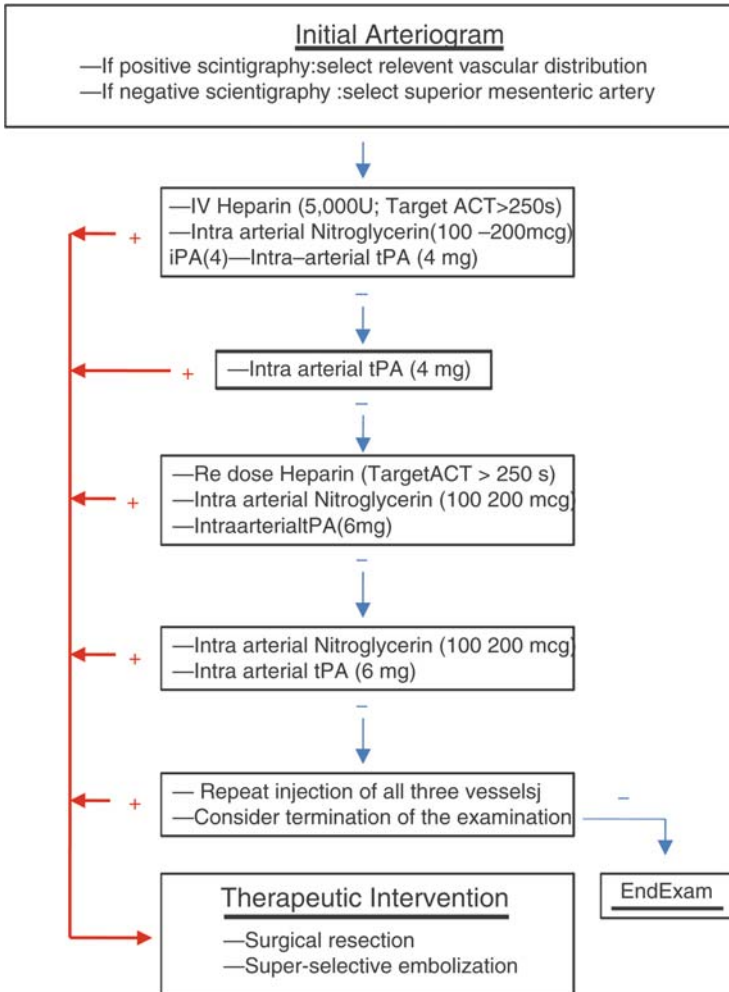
Initial Arteriogram
—If positive scintigraphy:select relevent vascular distribution
—If negative scientigraphy :select superior mesenteric artery

—IV Heparin (5,000U; Target ACT>250s)
—Intra arterial Nitroglycerin(100 –200mcg)
iPA(4)—Intra–arterial tPA (4 mg)

+

–

—Intra arterial tPA (4 mg)

+

–

—Re dose Heparin (TargetACT > 250 s)
—Intra arterial Nitroglycerin (100 200 mcg)
—IntraarterialtPA(6mg)

+

–

—Intra arterial Nitroglycerin (100 200 mcg)
—Intra arterial tPA (6 mg)

+

–

— Repeat injection of all three vesselsj
—Consider termination of the examination

+

–

Therapeutic Intervention
—Surgical resection
—Super-selective embolization

EndExam